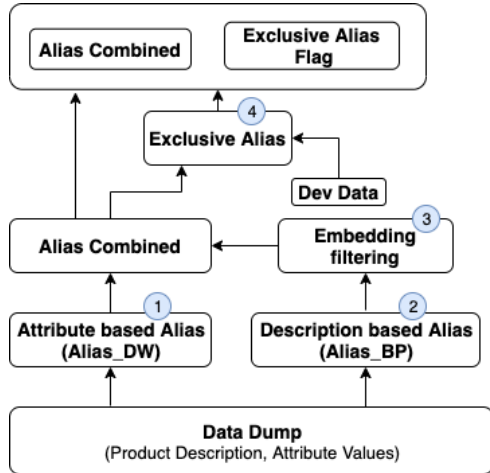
Alias Combined

Exclusive Alias Flag

4

Exclusive Alias

Dev Data

3

Alias Combined

Embedding filtering

1

2

Attribute based Alias (Alias_DW)

Description based Alias (Alias_BP)

Data Dump
(Product Description, Attribute Values)